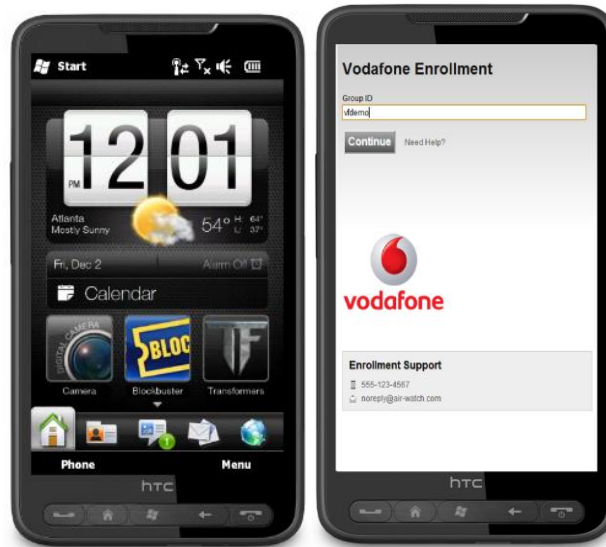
Start

12 01
PM

Atlanta
Mostly Sunny
54° H: 64° L: 37°

Fri, Dec 2
Alarm Off

Calendar

DIGITAL CAMERA
BLOC
TF
Camera
Blockbuster
Transformers

Phone
Menu

htc

Vodafone Enrollment

Group ID
vfdemo

Continue
Need Help?

vodafone

Enrollment Support
555-123-4567
noreply@air-watch.com

htc